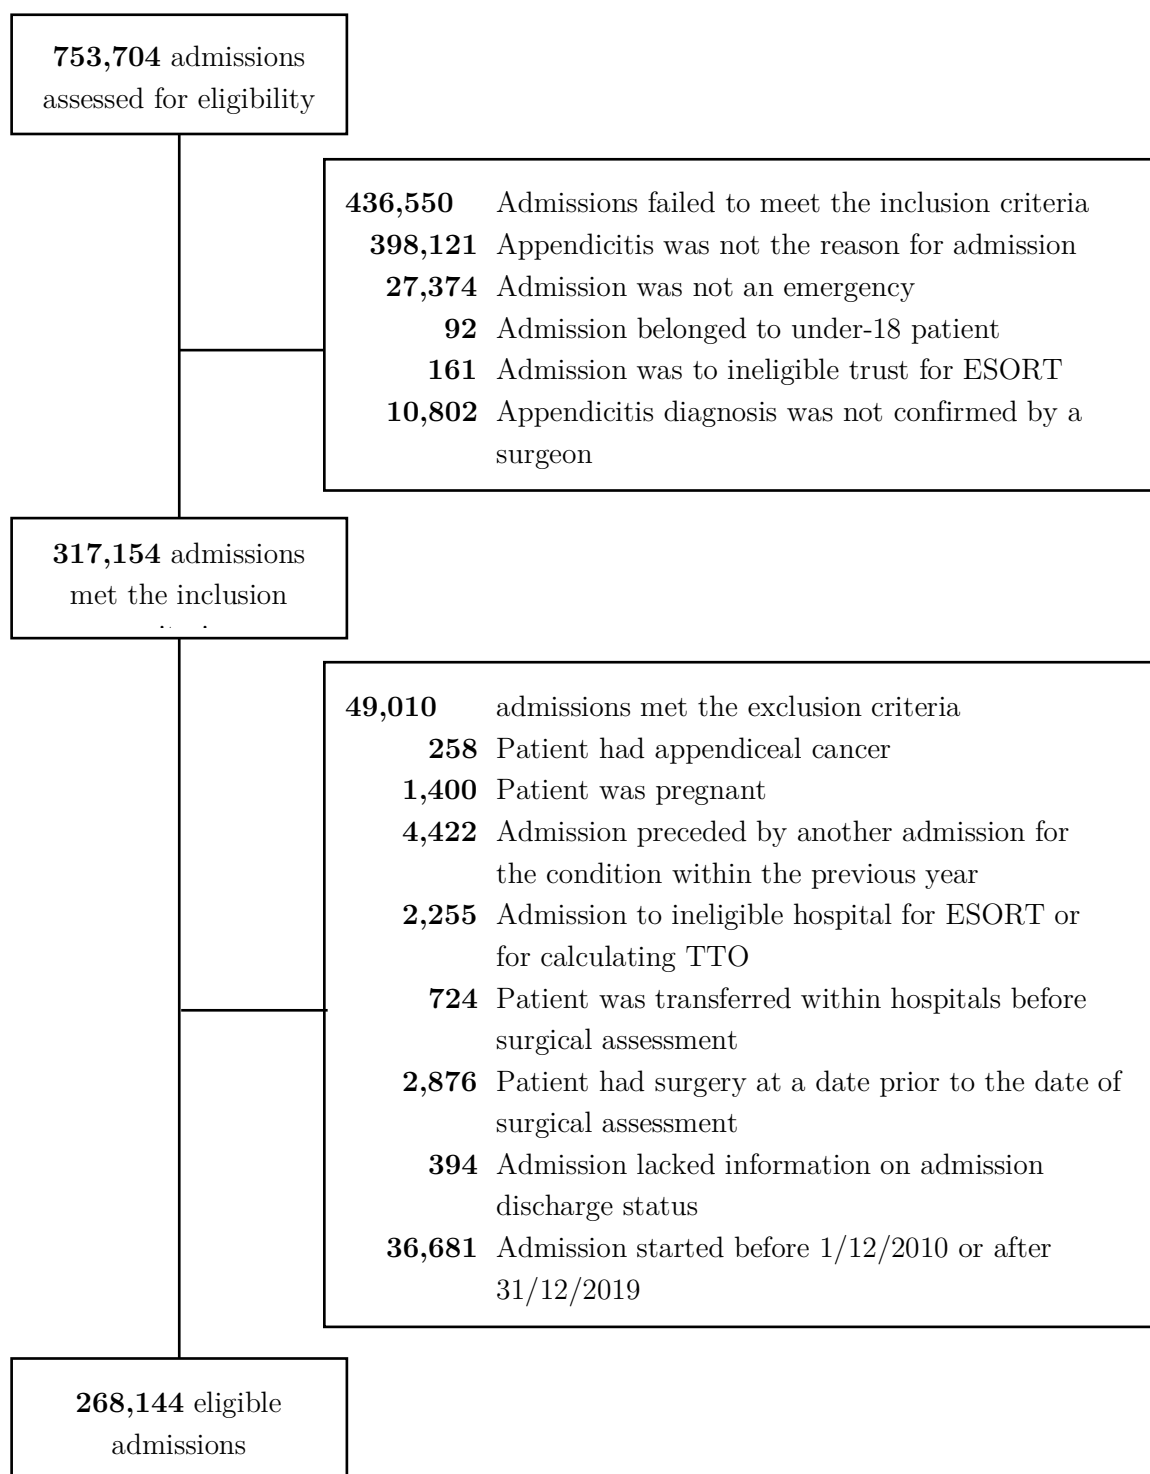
**753,704** admissions assessed for eligibility

**436,550** Admissions failed to meet the inclusion criteria
**398,121** Appendicitis was not the reason for admission
**27,374** Admission was not an emergency
**92** Admission belonged to under-18 patient
**161** Admission was to ineligible trust for ESORT
**10,802** Appendicitis diagnosis was not confirmed by a surgeon

**317,154** admissions met the inclusion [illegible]

**49,010** admissions met the exclusion criteria
**258** Patient had appendiceal cancer
**1,400** Patient was pregnant
**4,422** Admission preceded by another admission for the condition within the previous year
**2,255** Admission to ineligible hospital for ESORT or for calculating TTO
**724** Patient was transferred within hospitals before surgical assessment
**2,876** Patient had surgery at a date prior to the date of surgical assessment
**394** Admission lacked information on admission discharge status
**36,681** Admission started before 1/12/2010 or after 31/12/2019

**268,144** eligible admissions